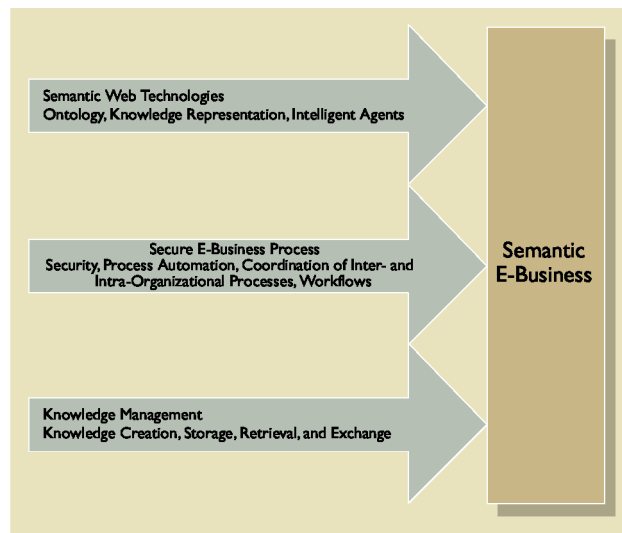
Semantic Web Technologies
Ontology, Knowledge Representation, Intelligent Agents

Secure E-Business Process
Security, Process Automation, Coordination of Inter- and Intra-Organizational Processes, Workflows

Knowledge Management
Knowledge Creation, Storage, Retrieval, and Exchange

Semantic E-Business